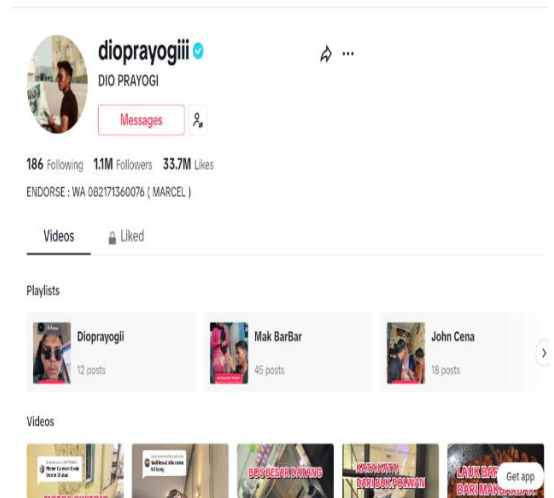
diopravogiii
DIO PRAYOGI

Messages

186 Following 1.1M Followers 33.7M Likes

ENDORSE : WA 082171360076 ( MARCEL )

Videos Liked

Playlists

Diopravogii
12 posts

Mak BarBar
45 posts

John Cena
18 posts

Videos

BOS BESAR DATANG

KITA KETAH DARI BUK PEGAWAI

LAUK BA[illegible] DARI MANGAN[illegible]

Get app